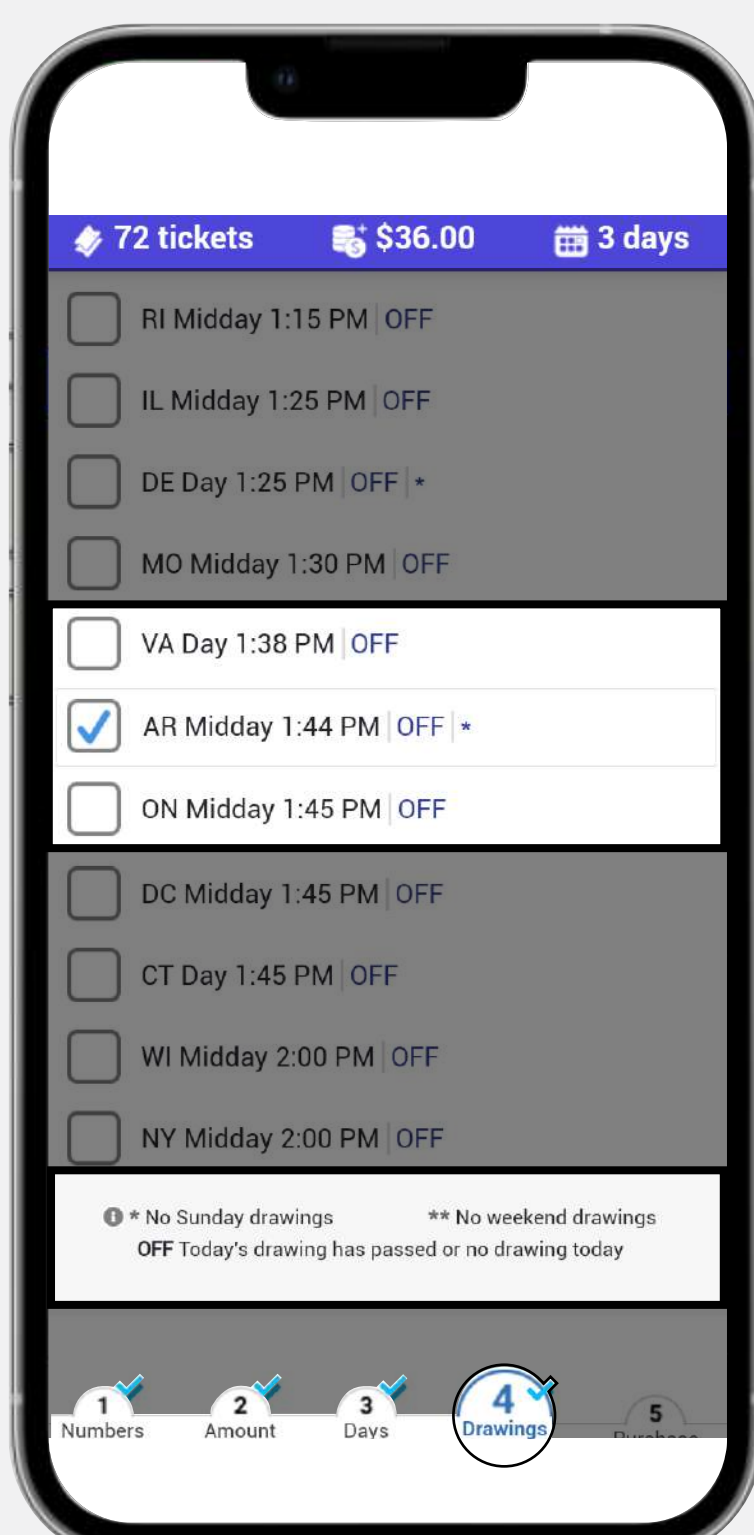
72 tickets $36.00 3 days

RI Midday 1:15 PM | OFF

IL Midday 1:25 PM | OFF

DE Day 1:25 PM | OFF | *

MO Midday 1:30 PM | OFF

VA Day 1:38 PM | OFF

AR Midday 1:44 PM | OFF | *

ON Midday 1:45 PM | OFF

DC Midday 1:45 PM | OFF

CT Day 1:45 PM | OFF

WI Midday 2:00 PM | OFF

NY Midday 2:00 PM | OFF

* No Sunday drawings ** No weekend drawings
OFF Today's drawing has passed or no drawing today

1 Numbers
2 Amount
3 Days
4 Drawings
5 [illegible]